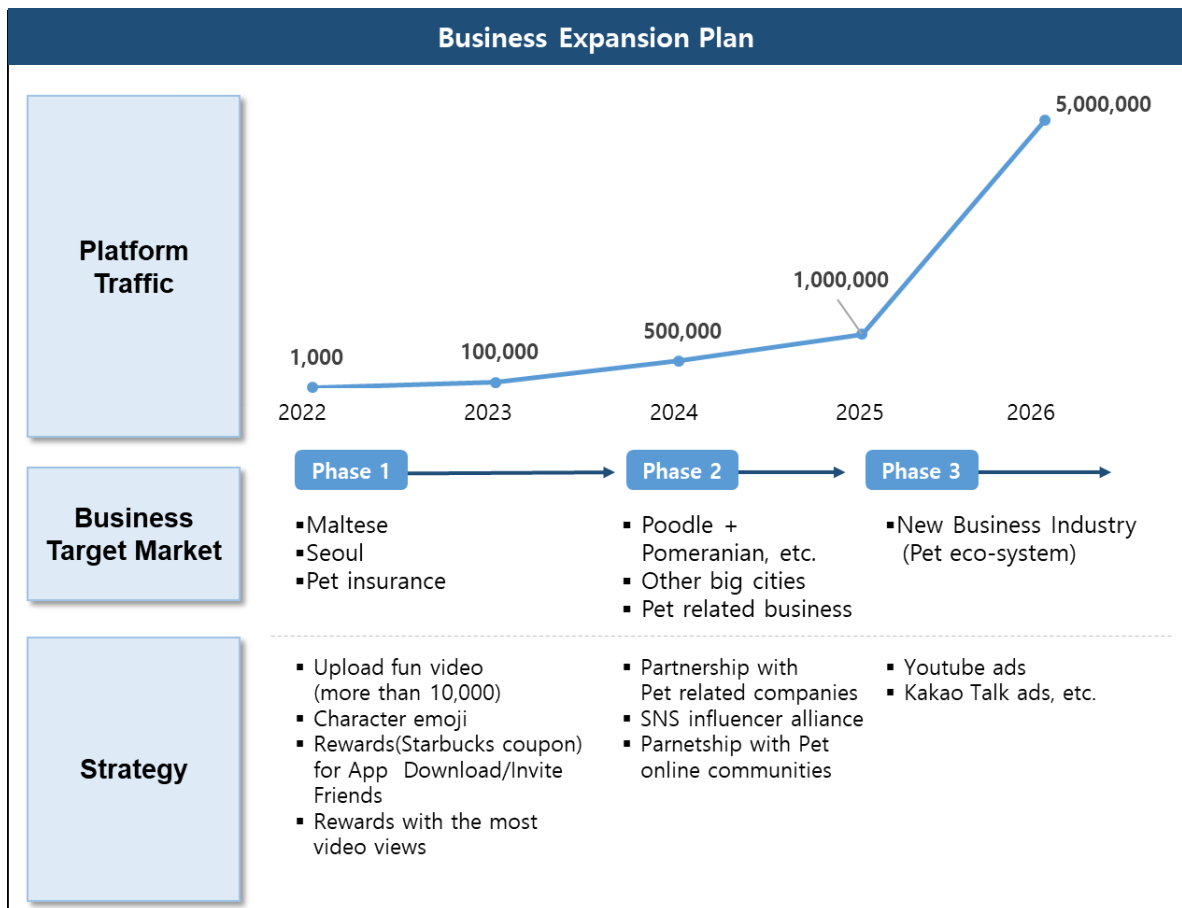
Business Expansion Plan

Platform Traffic

1,000
100,000
500,000
1,000,000
5,000,000

2022
2023
2024
2025
2026

Business Target Market

Phase 1
▪Maltese
▪Seoul
▪Pet insurance

Phase 2
▪ Poodle + Pomeranian, etc.
▪ Other big cities
▪ Pet related business

Phase 3
▪New Business Industry (Pet eco-system)

Strategy

▪ Upload fun video (more than 10,000)
▪ Character emoji
▪ Rewards(Starbucks coupon) for App Download/Invite Friends
▪ Rewards with the most video views

▪ Partnership with Pet related companies
▪ SNS influencer alliance
▪ Parnetship with Pet online communities

▪ Youtube ads
▪ Kakao Talk ads, etc.